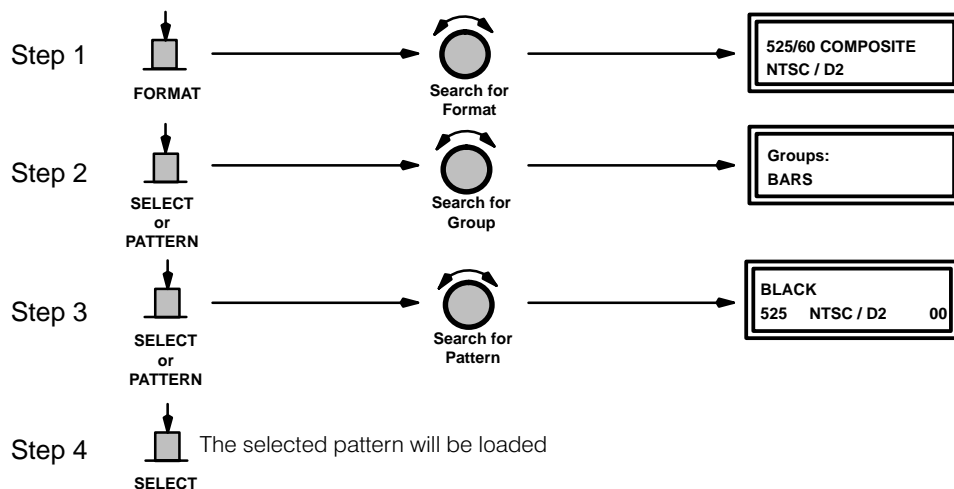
Step 1

FORMAT

Search for Format

525/60 COMPOSITE
NTSC / D2

Step 2

SELECT or PATTERN

Search for Group

Groups:
BARS

Step 3

SELECT or PATTERN

Search for Pattern

BLACK
525 NTSC / D2 00

Step 4

SELECT

The selected pattern will be loaded